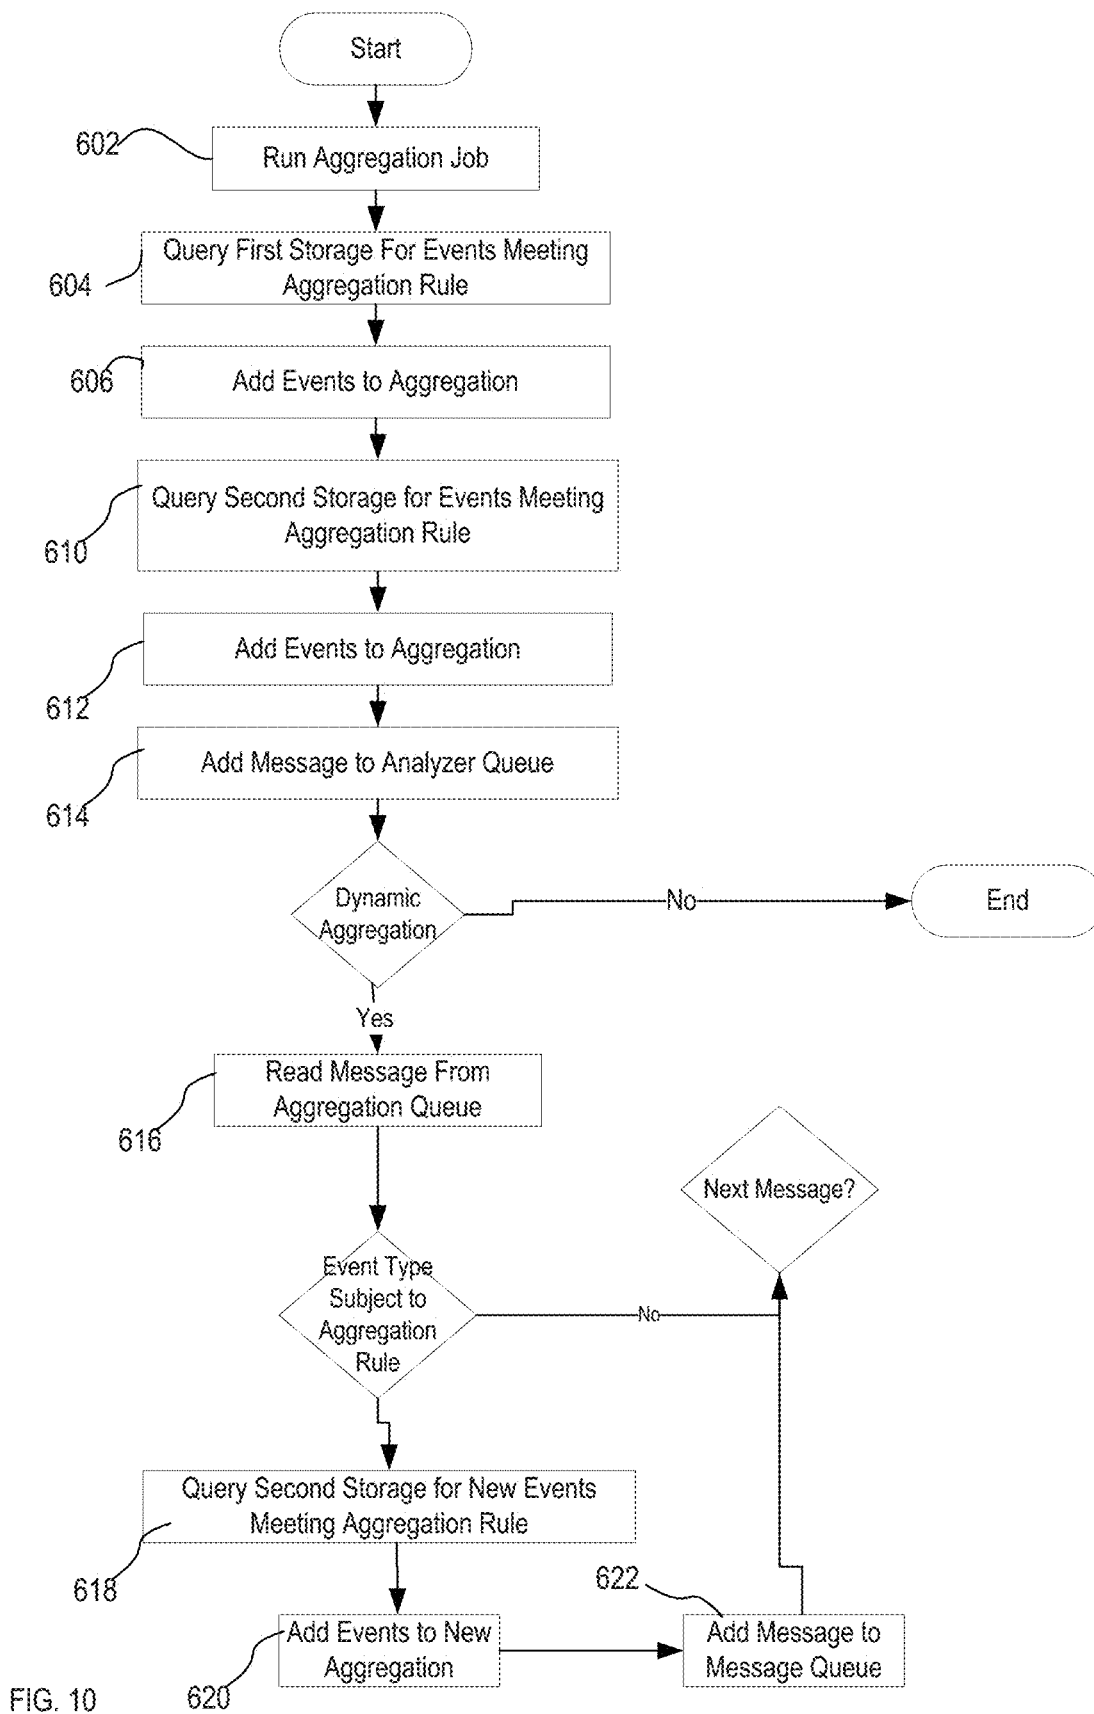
Start

602

Run Aggregation Job

604

Query First Storage For Events Meeting Aggregation Rule

606

Add Events to Aggregation

610

Query Second Storage for Events Meeting Aggregation Rule

612

Add Events to Aggregation

614

Add Message to Analyzer Queue

Dynamic Aggregation

No

End

Yes

616

Read Message From Aggregation Queue

Next Message?

Event Type Subject to Aggregation Rule

No

618

Query Second Storage for New Events Meeting Aggregation Rule

622

620

Add Events to New Aggregation

Add Message to Message Queue

FIG. 10